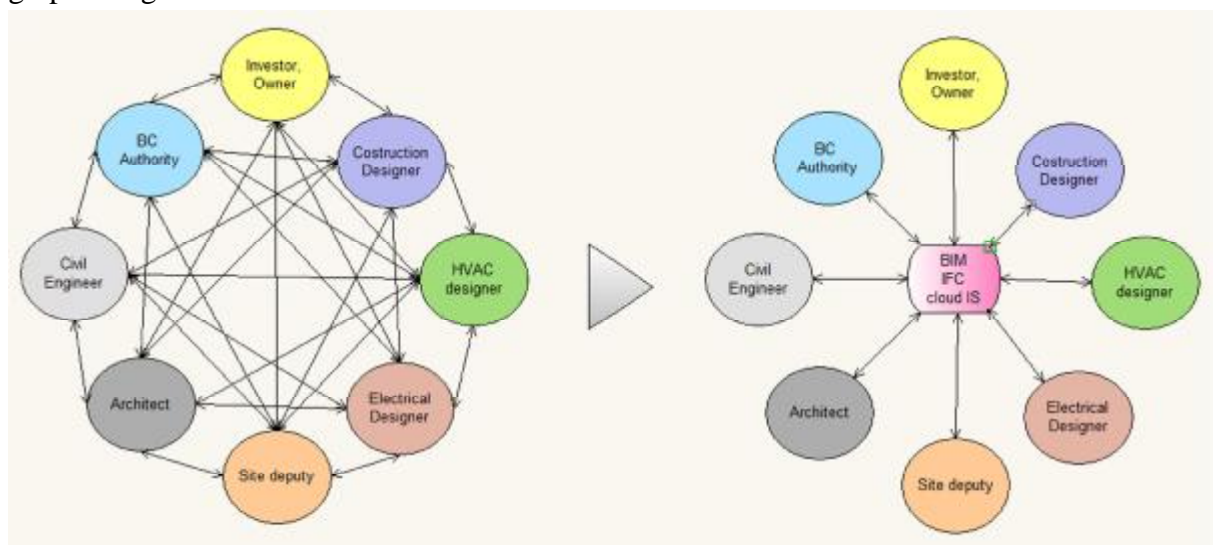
Investor, Owner

BC Authority

Costruction Designer

Civil Engineer

HVAC designer

Architect

Electrical Designer

Site deputy

Investor, Owner

BC Authority

Costruction Designer

Civil Engineer

BIM IFC cloud IS

HVAC designer

Architect

Electrical Designer

Site deputy